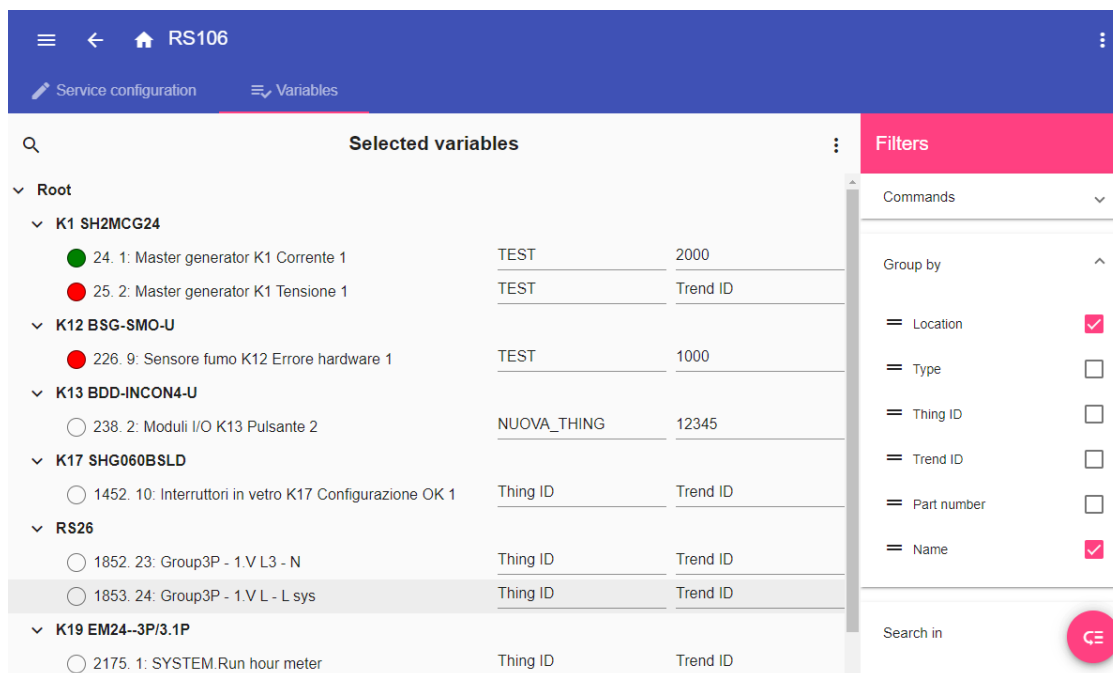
RS106

Service configuration
Variables

Selected variables

Root
K1 SH2MCG24
24. 1: Master generator K1 Corrente 1 TEST 2000
25. 2: Master generator K1 Tensione 1 TEST Trend ID
K12 BSG-SMO-U
226. 9: Sensore fumo K12 Errore hardware 1 TEST 1000
K13 BDD-INCON4-U
238. 2: Moduli I/O K13 Pulsante 2 NUOVA_THING 12345
K17 SHG060BSLD
1452. 10: Interruttori in vetro K17 Configurazione OK 1 Thing ID Trend ID
RS26
1852. 23: Group3P - 1.V L3 - N Thing ID Trend ID
1853. 24: Group3P - 1.V L - L sys Thing ID Trend ID
K19 EM24--3P/3.1P
2175. 1: SYSTEM.Run hour meter Thing ID Trend ID

Filters
Commands
Group by
Location
Type
Thing ID
Trend ID
Part number
Name
Search in